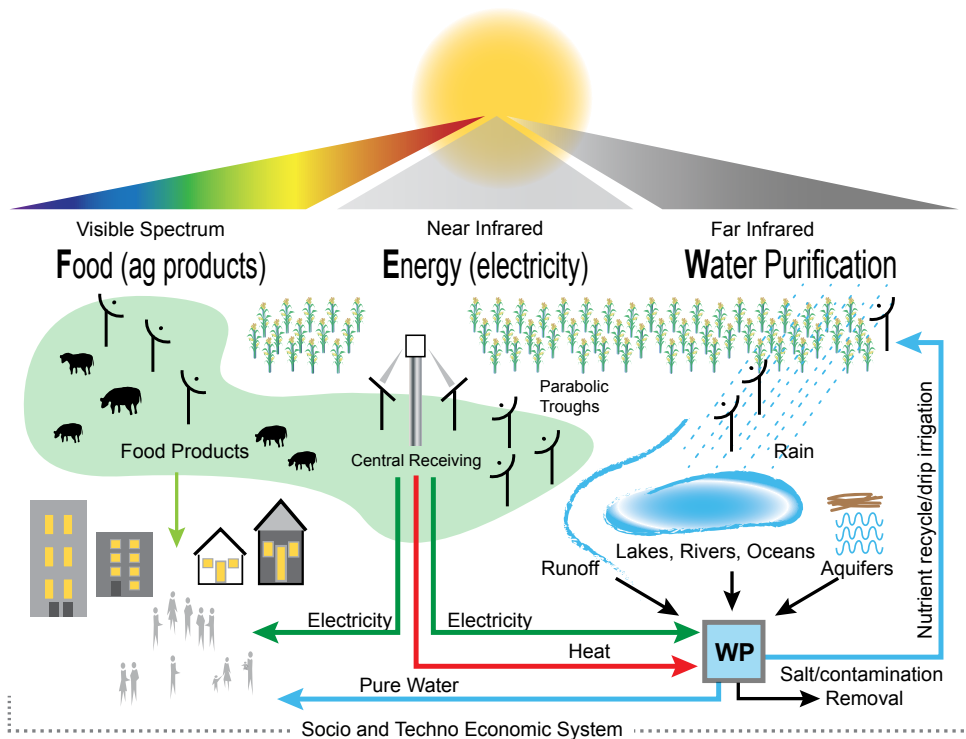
Visible Spectrum
Food (ag products)

Near Infrared
Energy (electricity)

Far Infrared
Water Purification

Parabolic Troughs

Food Products

Central Receiving

Rain

Lakes, Rivers, Oceans

Runoff

Aquifers

Nutrient recycle/drip irrigation

Electricity

Electricity

Heat

WP

Pure Water

Salt/contamination Removal

Socio and Techno Economic System